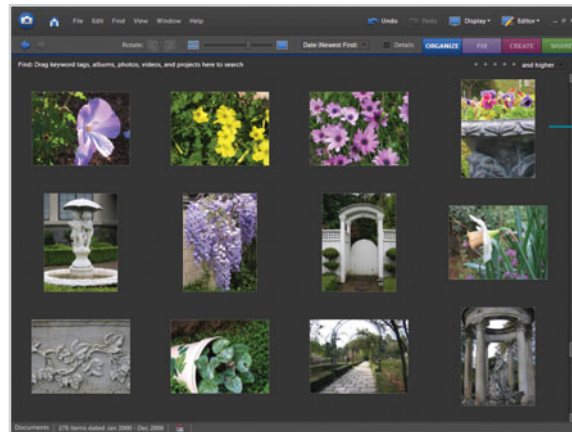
File Edit Find View Window Help
Undo Redo Display ▾ Editor ▾
Rotate: Date (Newest First) Details ORGANIZE FIX CREATE SHARE
Find: Drag keyword tags, albums, photos, videos, and projects here to search
and higher
Documents 276 items dated Jan 2000 - Dec 2008